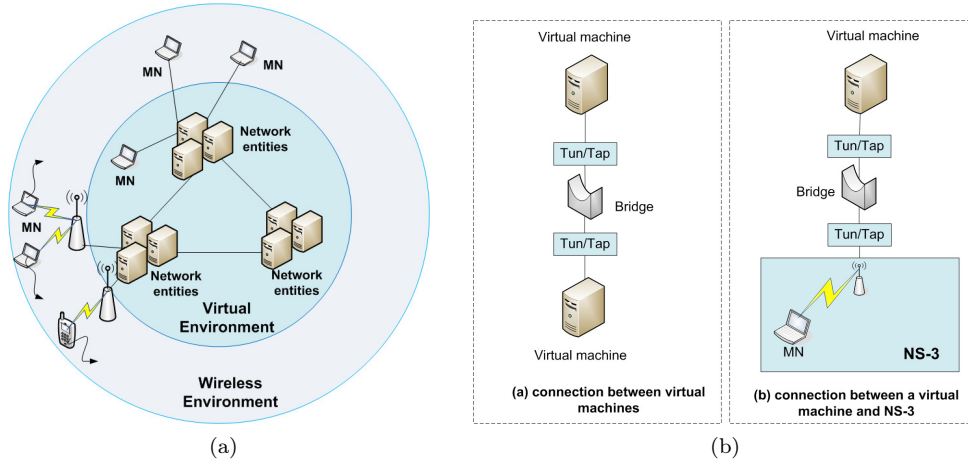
MN

MN

MN

Network entities

MN

Network entities

Network entities

Virtual Environment

Wireless Environment

(a)

Virtual machine

Tun/Tap

Bridge

Tun/Tap

Virtual machine

(a) connection between virtual machines

Virtual machine

Tun/Tap

Bridge

Tun/Tap

MN

NS-3

(b) connection between a virtual machine and NS-3

(b)